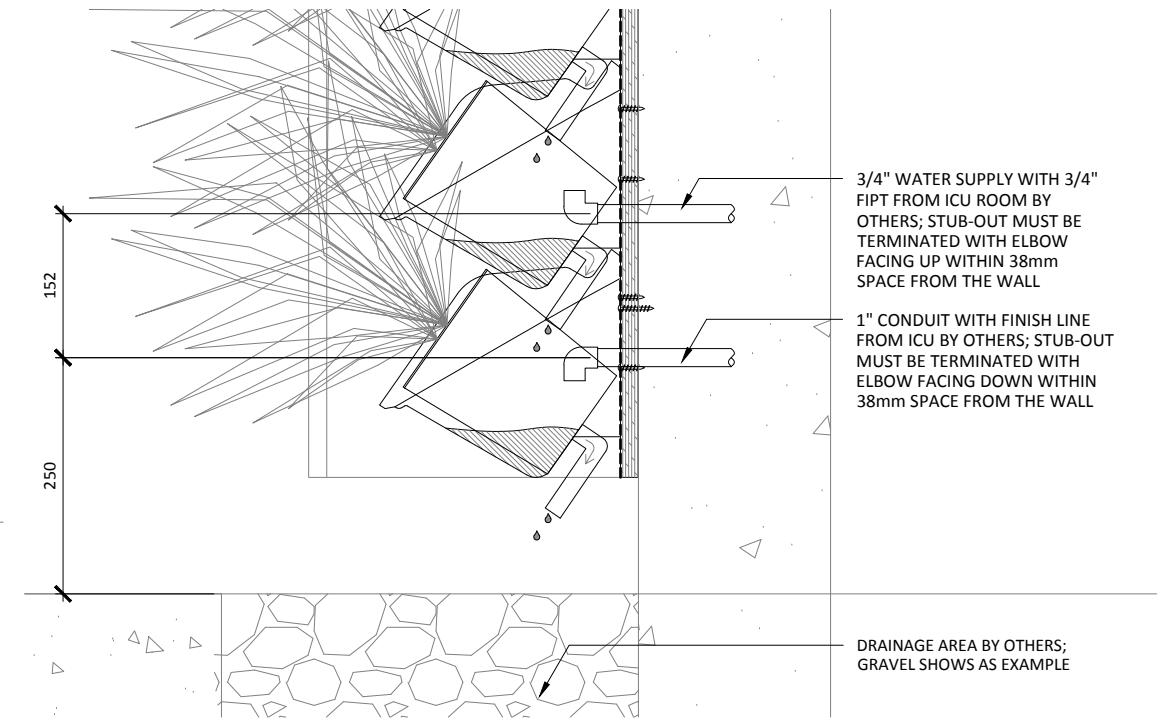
3/4" WATER SUPPLY WITH 3/4" FIPT FROM ICU ROOM BY OTHERS; STUB-OUT MUST BE TERMINATED WITH ELBOW FACING UP WITHIN 38mm SPACE FROM THE WALL

152

1" CONDUIT WITH FINISH LINE FROM ICU BY OTHERS; STUB-OUT MUST BE TERMINATED WITH ELBOW FACING DOWN WITHIN 38mm SPACE FROM THE WALL

250

DRAINAGE AREA BY OTHERS; GRAVEL SHOWS AS EXAMPLE